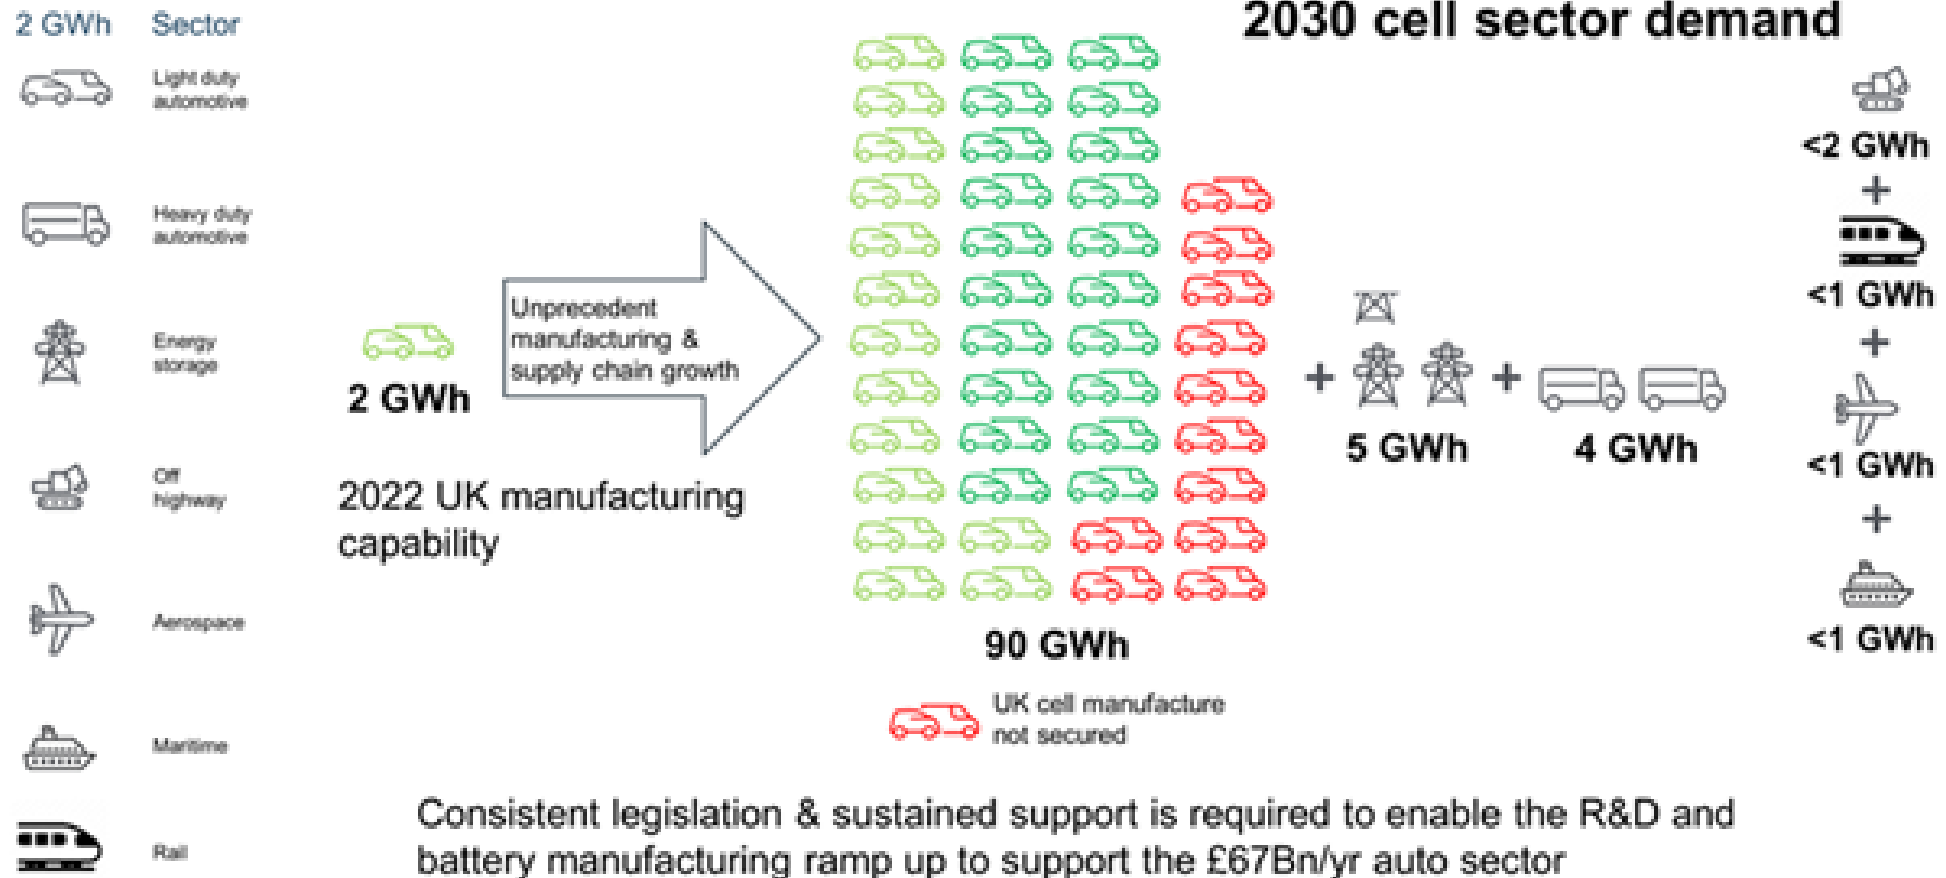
2 GWh Sector

Light duty automotive

Heavy duty automotive

Energy storage

Off highway

Aerospace

Maritime

Rail

2 GWh

2022 UK manufacturing capability

Unprecedent manufacturing & supply chain growth

2030 cell sector demand

90 GWh

UK cell manufacture not secured

+ 5 GWh + 4 GWh

<2 GWh
+
<1 GWh
+
<1 GWh
+
<1 GWh

Consistent legislation & sustained support is required to enable the R&D and battery manufacturing ramp up to support the £67Bn/yr auto sector